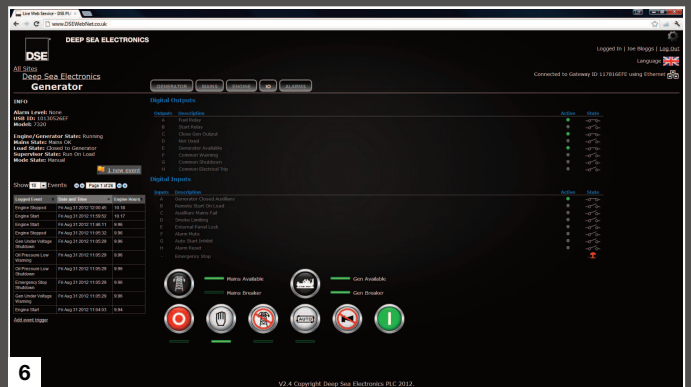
Live Web Service - DSE PL

www.DSEWebNet.co.uk

DSE DEEP SEA ELECTRONICS

Logged In | Joe Bloggs | Log Out

Language

Connected to Gateway ID 11781 6EFE using Ethernet

All Sites
Deep Sea Electronics
Generator

GENERATOR MAINS ENGINE IO ALARMS

INFO

Alarm Level: None
USB ID: 10130526EF
Model: 7320

Engine/Generator State: Running
Mains State: Mains OK
Load State: Closed to Generator
Supervisor State: Run On Load
Mode State: Manual

1 New event

Show 10 Events Page 1 of 28

| Logged Event | Date and Time | Engine Hours |
|---|---|---|
| Engine Stopped | Fri Aug 31 2012 12:00:45 | 10:18 |
| Engine Start | Fri Aug 31 2012 11:59:52 | 10:17 |
| Engine Stopped | Fri Aug 31 2012 11:46:11 | 9:06 |
| Engine Stopped | Fri Aug 31 2012 11:06:32 | 9:06 |
| Gen Under Voltage Shutdown | Fri Aug 31 2012 11:05:29 | 9:06 |
| Oil Pressure Low Warning | Fri Aug 31 2012 11:05:29 | 9:06 |
| Oil Pressure Low Shutdown | Fri Aug 31 2012 11:05:29 | 9:06 |
| Emergency Stop Shutdown | Fri Aug 31 2012 11:05:29 | 9:06 |
| Gen Under Voltage Warning | Fri Aug 31 2012 11:05:29 | 9:06 |
| Engine Start | Fri Aug 31 2012 11:04:03 | 9:04 |

Add event trigger

Digital Outputs

| Outputs | Description | Active | State |
|---|---|---|---|
| A | Fuel Relay | | |
| B | Start Relay | | |
| C | Close Gen Output | | |
| D | Not Used | | |
| E | Generator Available | | |
| F | Common Warning | | |
| G | Common Shutdown | | |
| H | Common Electrical Trip | | |

Digital Inputs

| Inputs | Description | Active | State |
|---|---|---|---|
| A | Generator Closed Auxiliary | | |
| B | Remote Start On Load | | |
| C | Auxiliary Mains Fail | | |
| D | Droop Limiting | | |
| E | External Panel Lock | | |
| F | Alarm Mute | | |
| G | Auto Start Inhibit | | |
| H | Alarm Reset | | |
| - | Emergency Stop | | |

Mains Available
Mains Breaker
Gen Available
Gen Breaker

6

V2.4 Copyright Deep Sea Electronics PLC 2012.